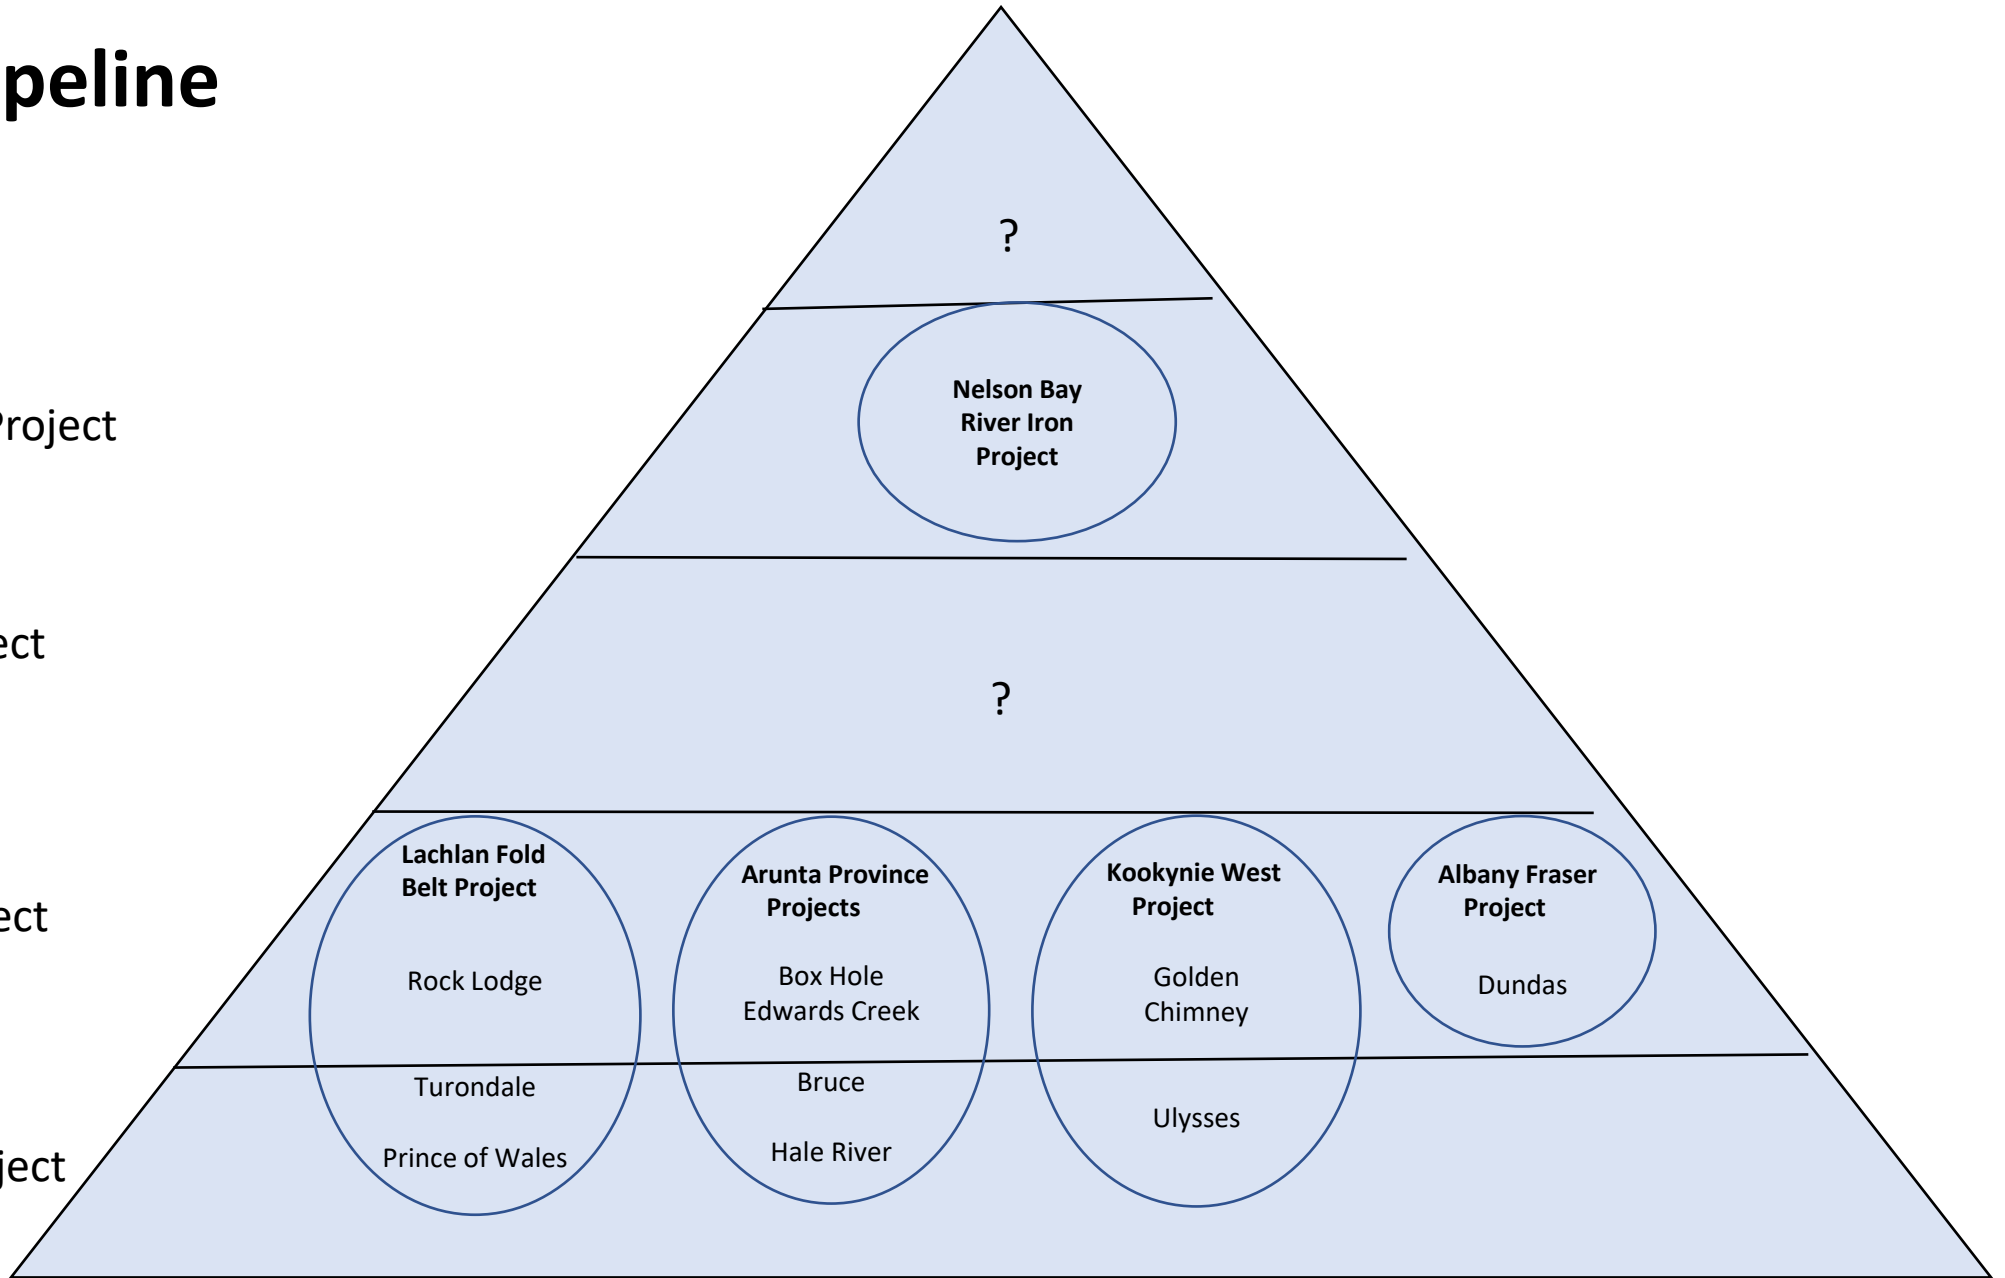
peline

Project

ect

ect

ject

?

Nelson Bay River Iron Project

?

Lachlan Fold Belt Project

Rock Lodge

Turondale

Prince of Wales

Arunta Province Projects

Box Hole
Edwards Creek

Bruce

Hale River

Kookynie West Project

Golden Chimney

Ulysses

Albany Fraser Project

Dundas